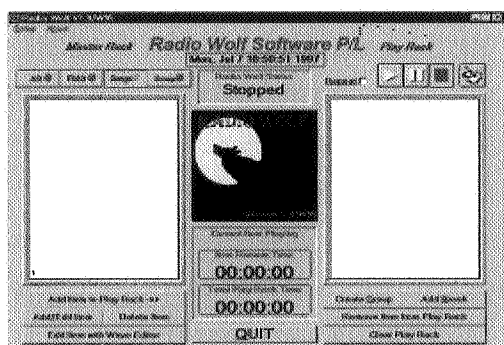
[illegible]
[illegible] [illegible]

Master Rack Radio Wolf Software P/L Play Rack
Mon, Jul 7 10:50:51 1997

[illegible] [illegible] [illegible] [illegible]

Radio Wolf Status
Stopped

Repeat

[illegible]

Current Item Playing

Item Remain Time
00:00:00

Total Play Rack Time
00:00:00

Add Item to Play Rack >>
Add/Edit Item Delete Item
Edit Item with Wave Editor

QUIT

Create Group Add Break
Remove Item from Play Rack
Clear Play Rack